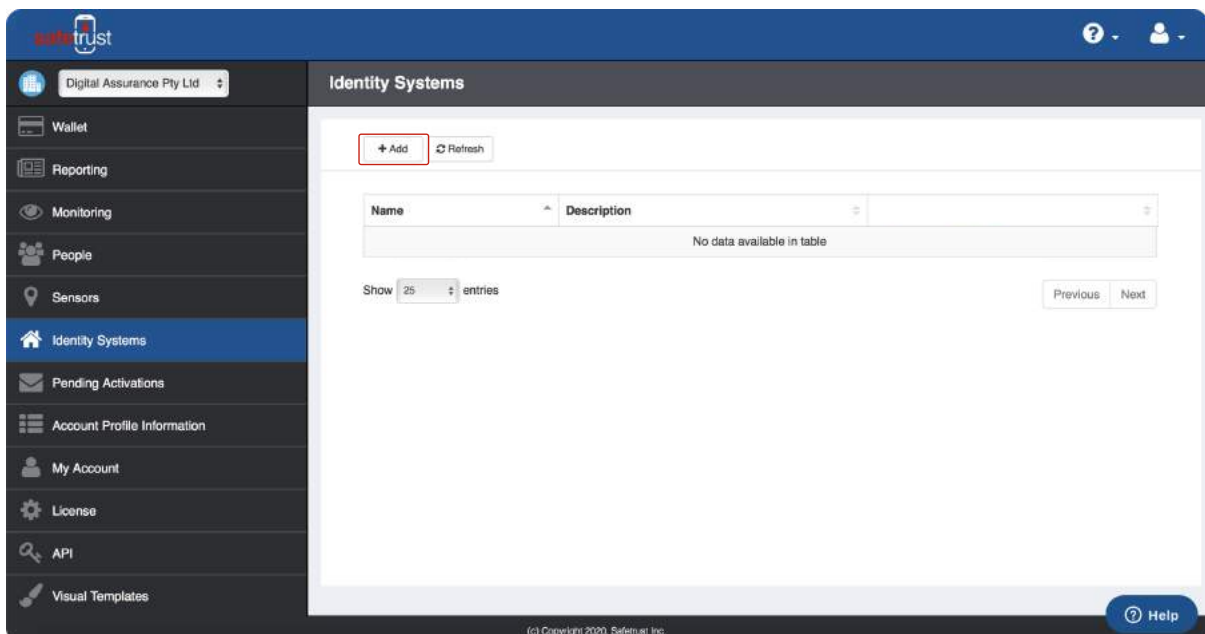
safetrust

Digital Assurance Pty Ltd

Wallet
Reporting
Monitoring
People
Sensors
Identity Systems
Pending Activations
Account Profile Information
My Account
License
API
Visual Templates

Identity Systems

+ Add
Refresh

| Name | Description | |
|---|---|---|
| No data available in table | | |

Show 25 entries

Previous Next

(c) Copyright 2020, Safetrust Inc.

Help